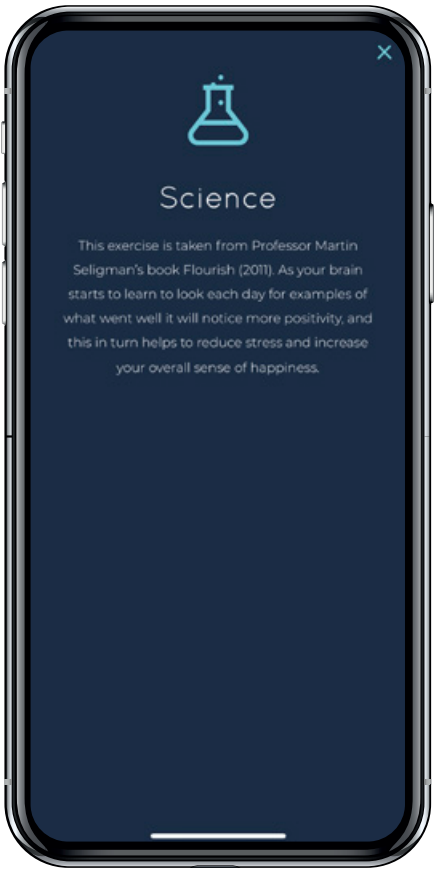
×

Science

This exercise is taken from Professor Martin Seligman's book Flourish (2011). As your brain starts to learn to look each day for examples of what went well it will notice more positivity, and this in turn helps to reduce stress and increase your overall sense of happiness.